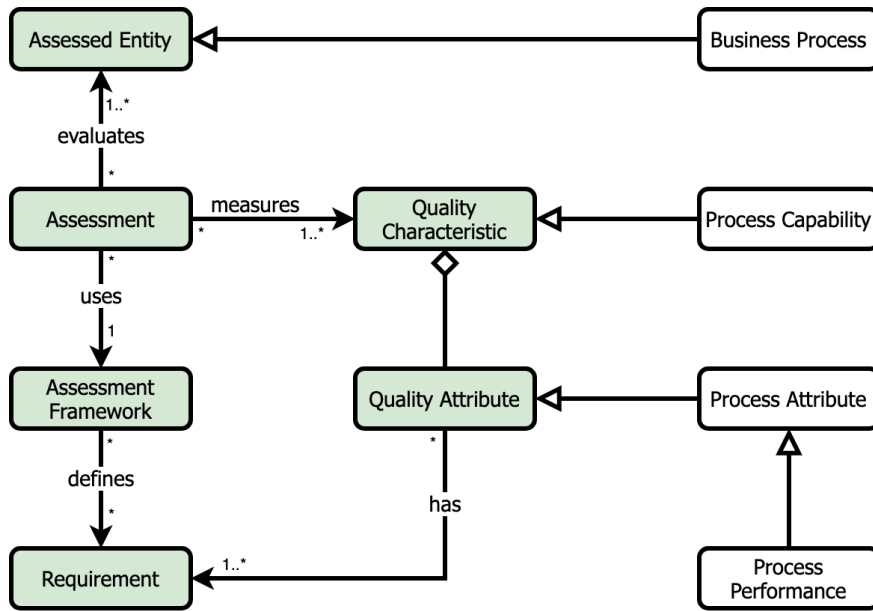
Assessed Entity

Business Process

1..*

evaluates

*

Assessment

measures

*

1..*

Quality Characteristic

Process Capability

*

uses

1

Assessment Framework

Quality Attribute

Process Attribute

*

defines

*

*

has

Requirement

1..*

Process Performance